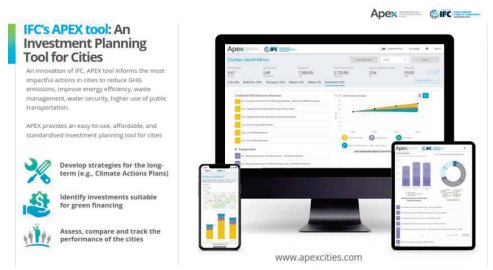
IFC's APEX tool: An Investment Planning Tool for Cities

An innovation of IFC, APEX tool informs the most impactful actions in cities to reduce GHG emissions, improve energy efficiency, waste management, water security, higher use of public transportation.

APEX provides an easy-to-use, affordable, and standardised investment planning tool for cities

Develop strategies for the long-term (e.g., Climate Actions Plans)

Identify investments suitable for green financing

Assess, compare and track the performance of the cities

Apex

IFC

Durban, South Africa

www.apexcities.com